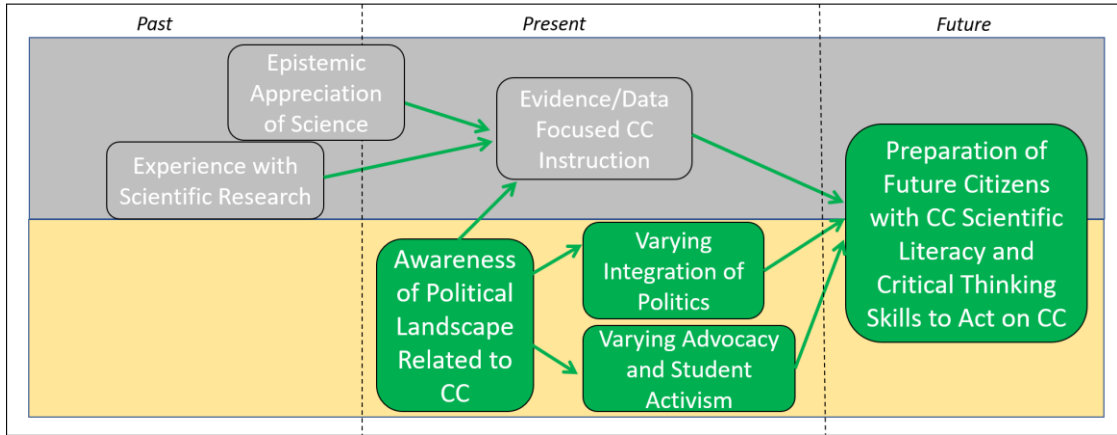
Past

Present

Future

Epistemic Appreciation of Science

Experience with Scientific Research

Evidence/Data Focused CC Instruction

Preparation of Future Citizens with CC Scientific Literacy and Critical Thinking Skills to Act on CC

Awareness of Political Landscape Related to CC

Varying Integration of Politics

Varying Advocacy and Student Activism